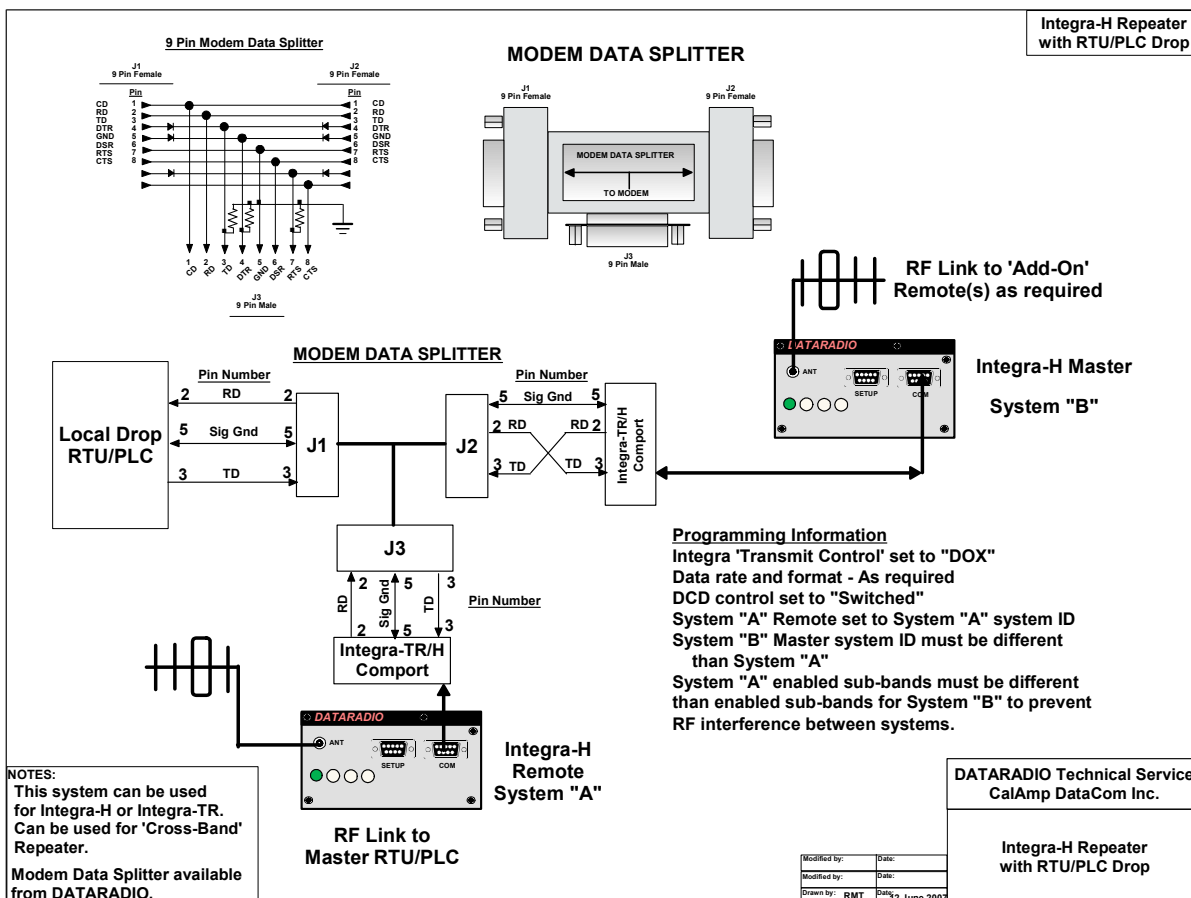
Integra-H Repeater with RTU/PLC Drop

9 Pin Modem Data Splitter

J1
9 Pin Female

J2
9 Pin Female

Pin

Pin

CD 1
RD 2
TD 3
DTR 4
GND 5
DSR 6
RTS 7
CTS 8

1 CD
2 RD
3 TD
4 DTR
5 GND
6 DSR
7 RTS
8 CTS

1 CD
2 RD
3 TD
4 DTR
5 GND
6 DSR
7 RTS
8 CTS

J3
9 Pin Male

MODEM DATA SPLITTER

J1
9 Pin Female

J2
9 Pin Female

MODEM DATA SPLITTER

TO MODEM

J3
9 Pin Male

RF Link to 'Add-On' Remote(s) as required

DATARADIO

ANT

SETUP

COM

Integra-H Master

System "B"

MODEM DATA SPLITTER

Pin Number

Pin Number

Local Drop RTU/PLC

2 RD 2

5 Sig Gnd 5

3 TD 3

J1

J2

5 Sig Gnd 5

2 RD RD 2

3 TD TD 3

Integra-TR/H Comport

J3

2 5 3

RD Sig Gnd TD

Pin Number

2 5 3

Integra-TR/H Comport

Programming Information
Integra 'Transmit Control' set to "DOX"
Data rate and format - As required
DCD control set to "Switched"
System "A" Remote set to System "A" system ID
System "B" Master system ID must be different than System "A"
System "A" enabled sub-bands must be different than enabled sub-bands for System "B" to prevent RF interference between systems.

DATARADIO

ANT

SETUP

COM

Integra-H Remote System "A"

NOTES:
This system can be used for Integra-H or Integra-TR.
Can be used for 'Cross-Band' Repeater.

Modem Data Splitter available from DATARADIO.

RF Link to Master RTU/PLC

DATARADIO Technical Service
CalAmp DataCom Inc.

Integra-H Repeater with RTU/PLC Drop

| Modified by: | Date: |
|---|---|
| Modified by: | Date: |
| Drawn by: RMT | Date: 13 June 2007 |